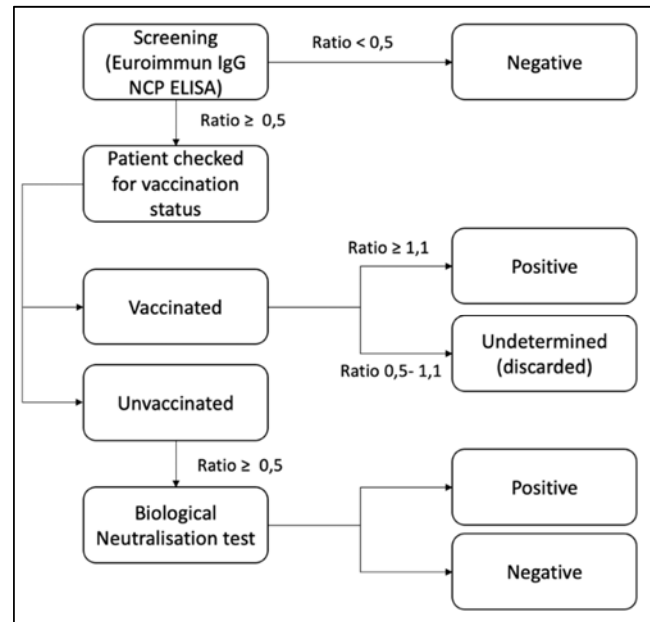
Screening (Euroimmun IgG NCP ELISA)

Ratio < 0,5

Negative

Ratio ≥ 0,5

Patient checked for vaccination status

Ratio ≥ 1,1

Positive

Vaccinated

Undetermined (discarded)

Ratio 0,5- 1,1

Unvaccinated

Ratio ≥ 0,5

Biological Neutralisation test

Positive

Negative